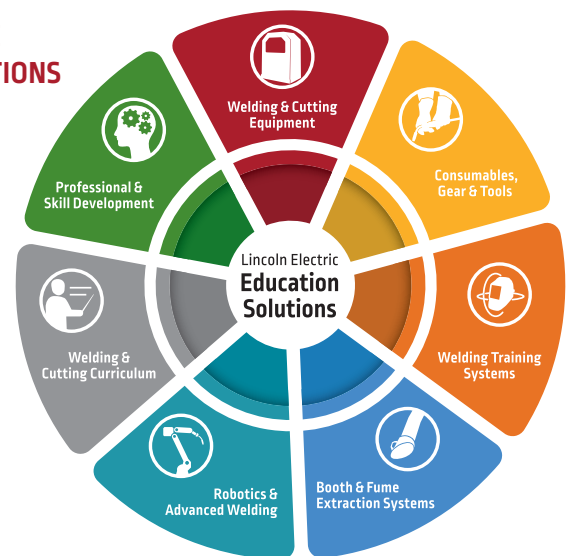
TIONS

Welding & Cutting Equipment

Consumables, Gear & Tools

Welding Training Systems

Booth & Fume Extraction Systems

Robotics & Advanced Welding

Welding & Cutting Curriculum

Professional & Skill Development

Lincoln Electric
Education Solutions